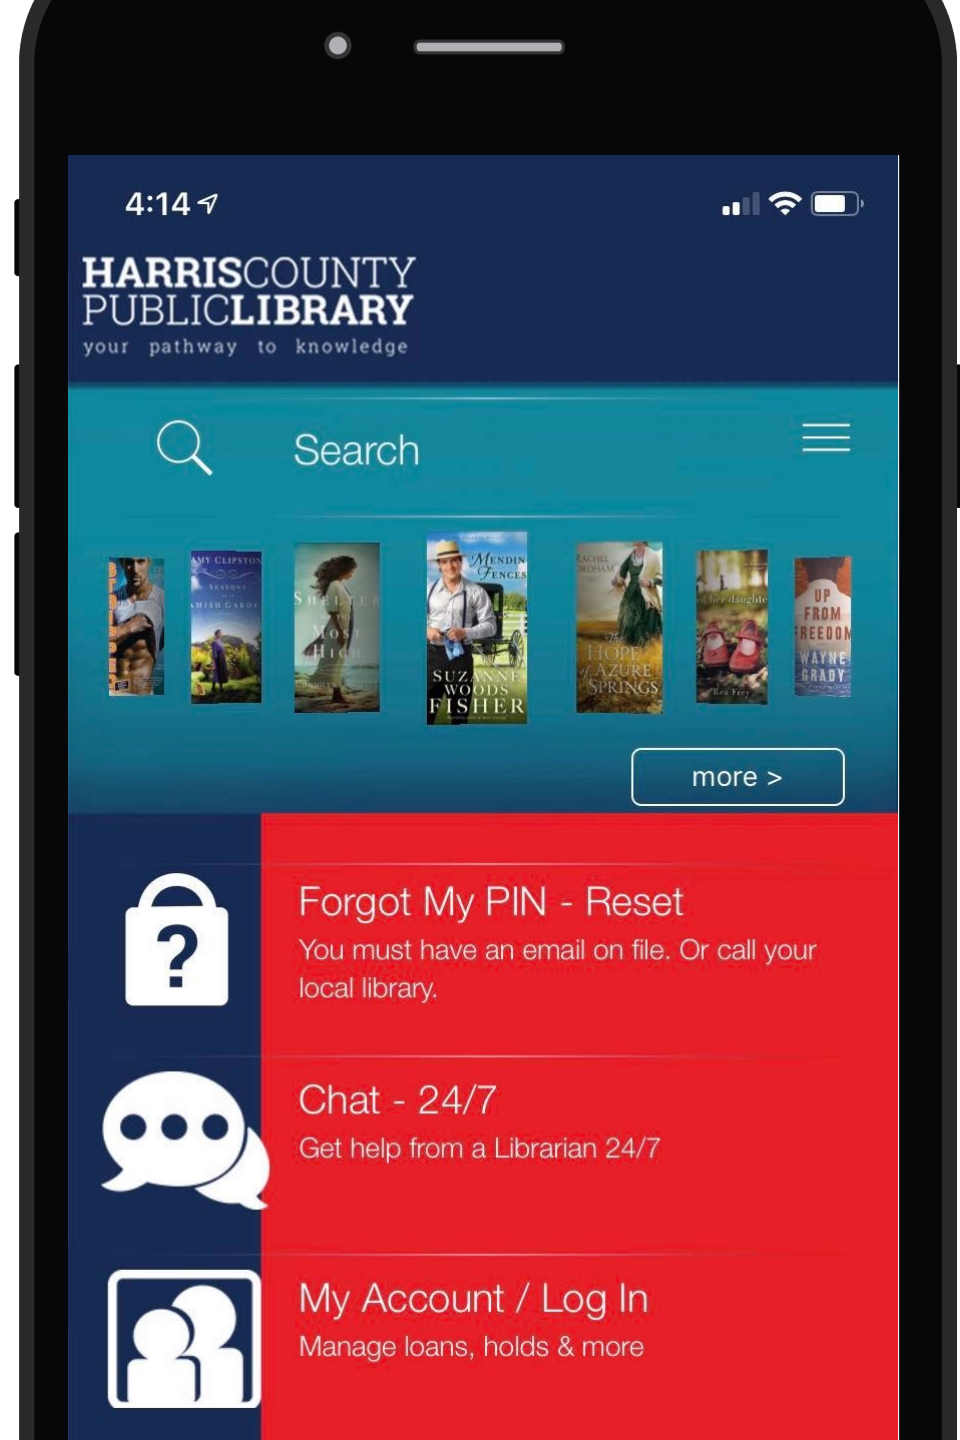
4:14

HARRISCOUNTY PUBLICLIBRARY
your pathway to knowledge

Search

AMY CLIPSTON
SEASONS
AMISH GARDEN

SHELTER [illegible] MOST HIGH

MENDING FENCES
SUZANNE WOODS FISHER

RACHEL FORDHAM
The HOPE of AZURE SPRINGS

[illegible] her daughter
Rea Frey

UP FROM FREEDOM
WAYNE GRADY

more >

Forgot My PIN - Reset
You must have an email on file. Or call your local library.

Chat - 24/7
Get help from a Librarian 24/7

My Account / Log In
Manage loans, holds & more